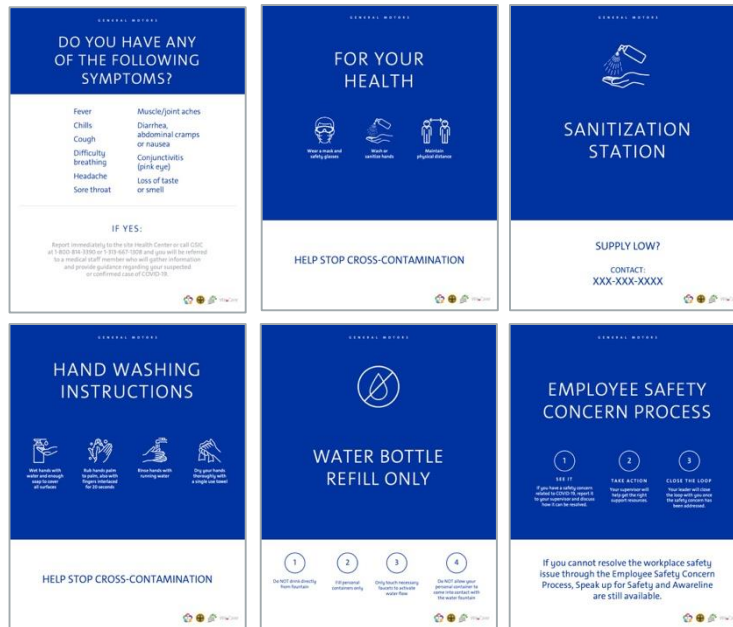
GENERAL MOTORS

DO YOU HAVE ANY OF THE FOLLOWING SYMPTOMS?

Fever
Chills
Cough
Difficulty breathing
Headache
Sore throat

Muscle/joint aches
Diarrhea, abdominal cramps or nausea
Conjunctivitis (pink eye)
Loss of taste or smell

IF YES:

Report immediately to the site Health Center or call GSIC at 1-800-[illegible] or 1-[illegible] and you will be referred to a medical staff member who will gather information and provide guidance regarding your suspected or confirmed case of COVID-19.

GENERAL MOTORS

FOR YOUR HEALTH

Wear a mask and safety glasses

Wash or sanitize hands

Maintain physical distance

HELP STOP CROSS-CONTAMINATION

GENERAL MOTORS

SANITIZATION STATION

SUPPLY LOW?

CONTACT:
XXX-XXX-XXXX

GENERAL MOTORS

HAND WASHING INSTRUCTIONS

Wet hands with water and enough soap to cover all surfaces

Rub hands palm to palm, also with fingers interlaced for 20 seconds

Rinse hands with running water

Dry your hands thoroughly with a single use towel

HELP STOP CROSS-CONTAMINATION

GENERAL MOTORS

WATER BOTTLE REFILL ONLY

1
Do NOT drink directly from fountain

2
Fill personal containers only

3
Only touch necessary faucets to activate water flow

4
Do NOT allow your personal container to come into contact with the water fountain

GENERAL MOTORS

EMPLOYEE SAFETY CONCERN PROCESS

1
SEE IT
If you have a safety concern related to COVID-19, report it to your supervisor and discuss how it can be resolved.

2
TAKE ACTION
Your supervisor will help get the right support resources.

3
CLOSE THE LOOP
Your leader will close the loop with you once the safety concern has been addressed.

If you cannot resolve the workplace safety issue through the Employee Safety Concern Process, Speak up for Safety and Awareline are still available.